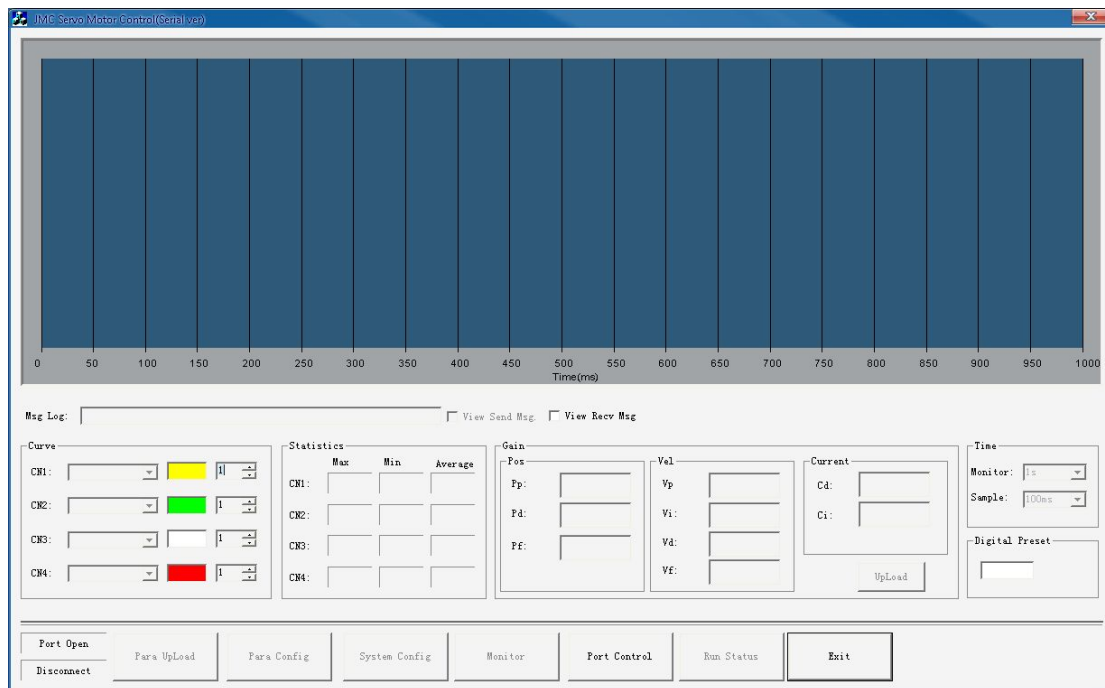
JMC Servo Motor Control(Serial ver)

0 50 100 150 200 250 300 350 400 450 500 550 600 650 700 750 800 850 900 950 1000
Time(ms)

Msg Log: View Send Msg. View Recv Msg

Curve
CN1: 1
CN2: 1
CN3: 1
CN4: 1

Statistics
Max Min Average
CN1:
CN2:
CN3:
CN4:

Gain
Pos
Pp:
Pd:
Pf:
Vel
Vp
Vi:
Vd:
Vf:
Current
Cd:
Ci:
UpLoad

Time
Monitor: 1s
Sample: 100ms

Digital Preset

Port Open
Disconnect
Para UpLoad
Para Config
System Config
Monitor
Port Control
Run Status
Exit